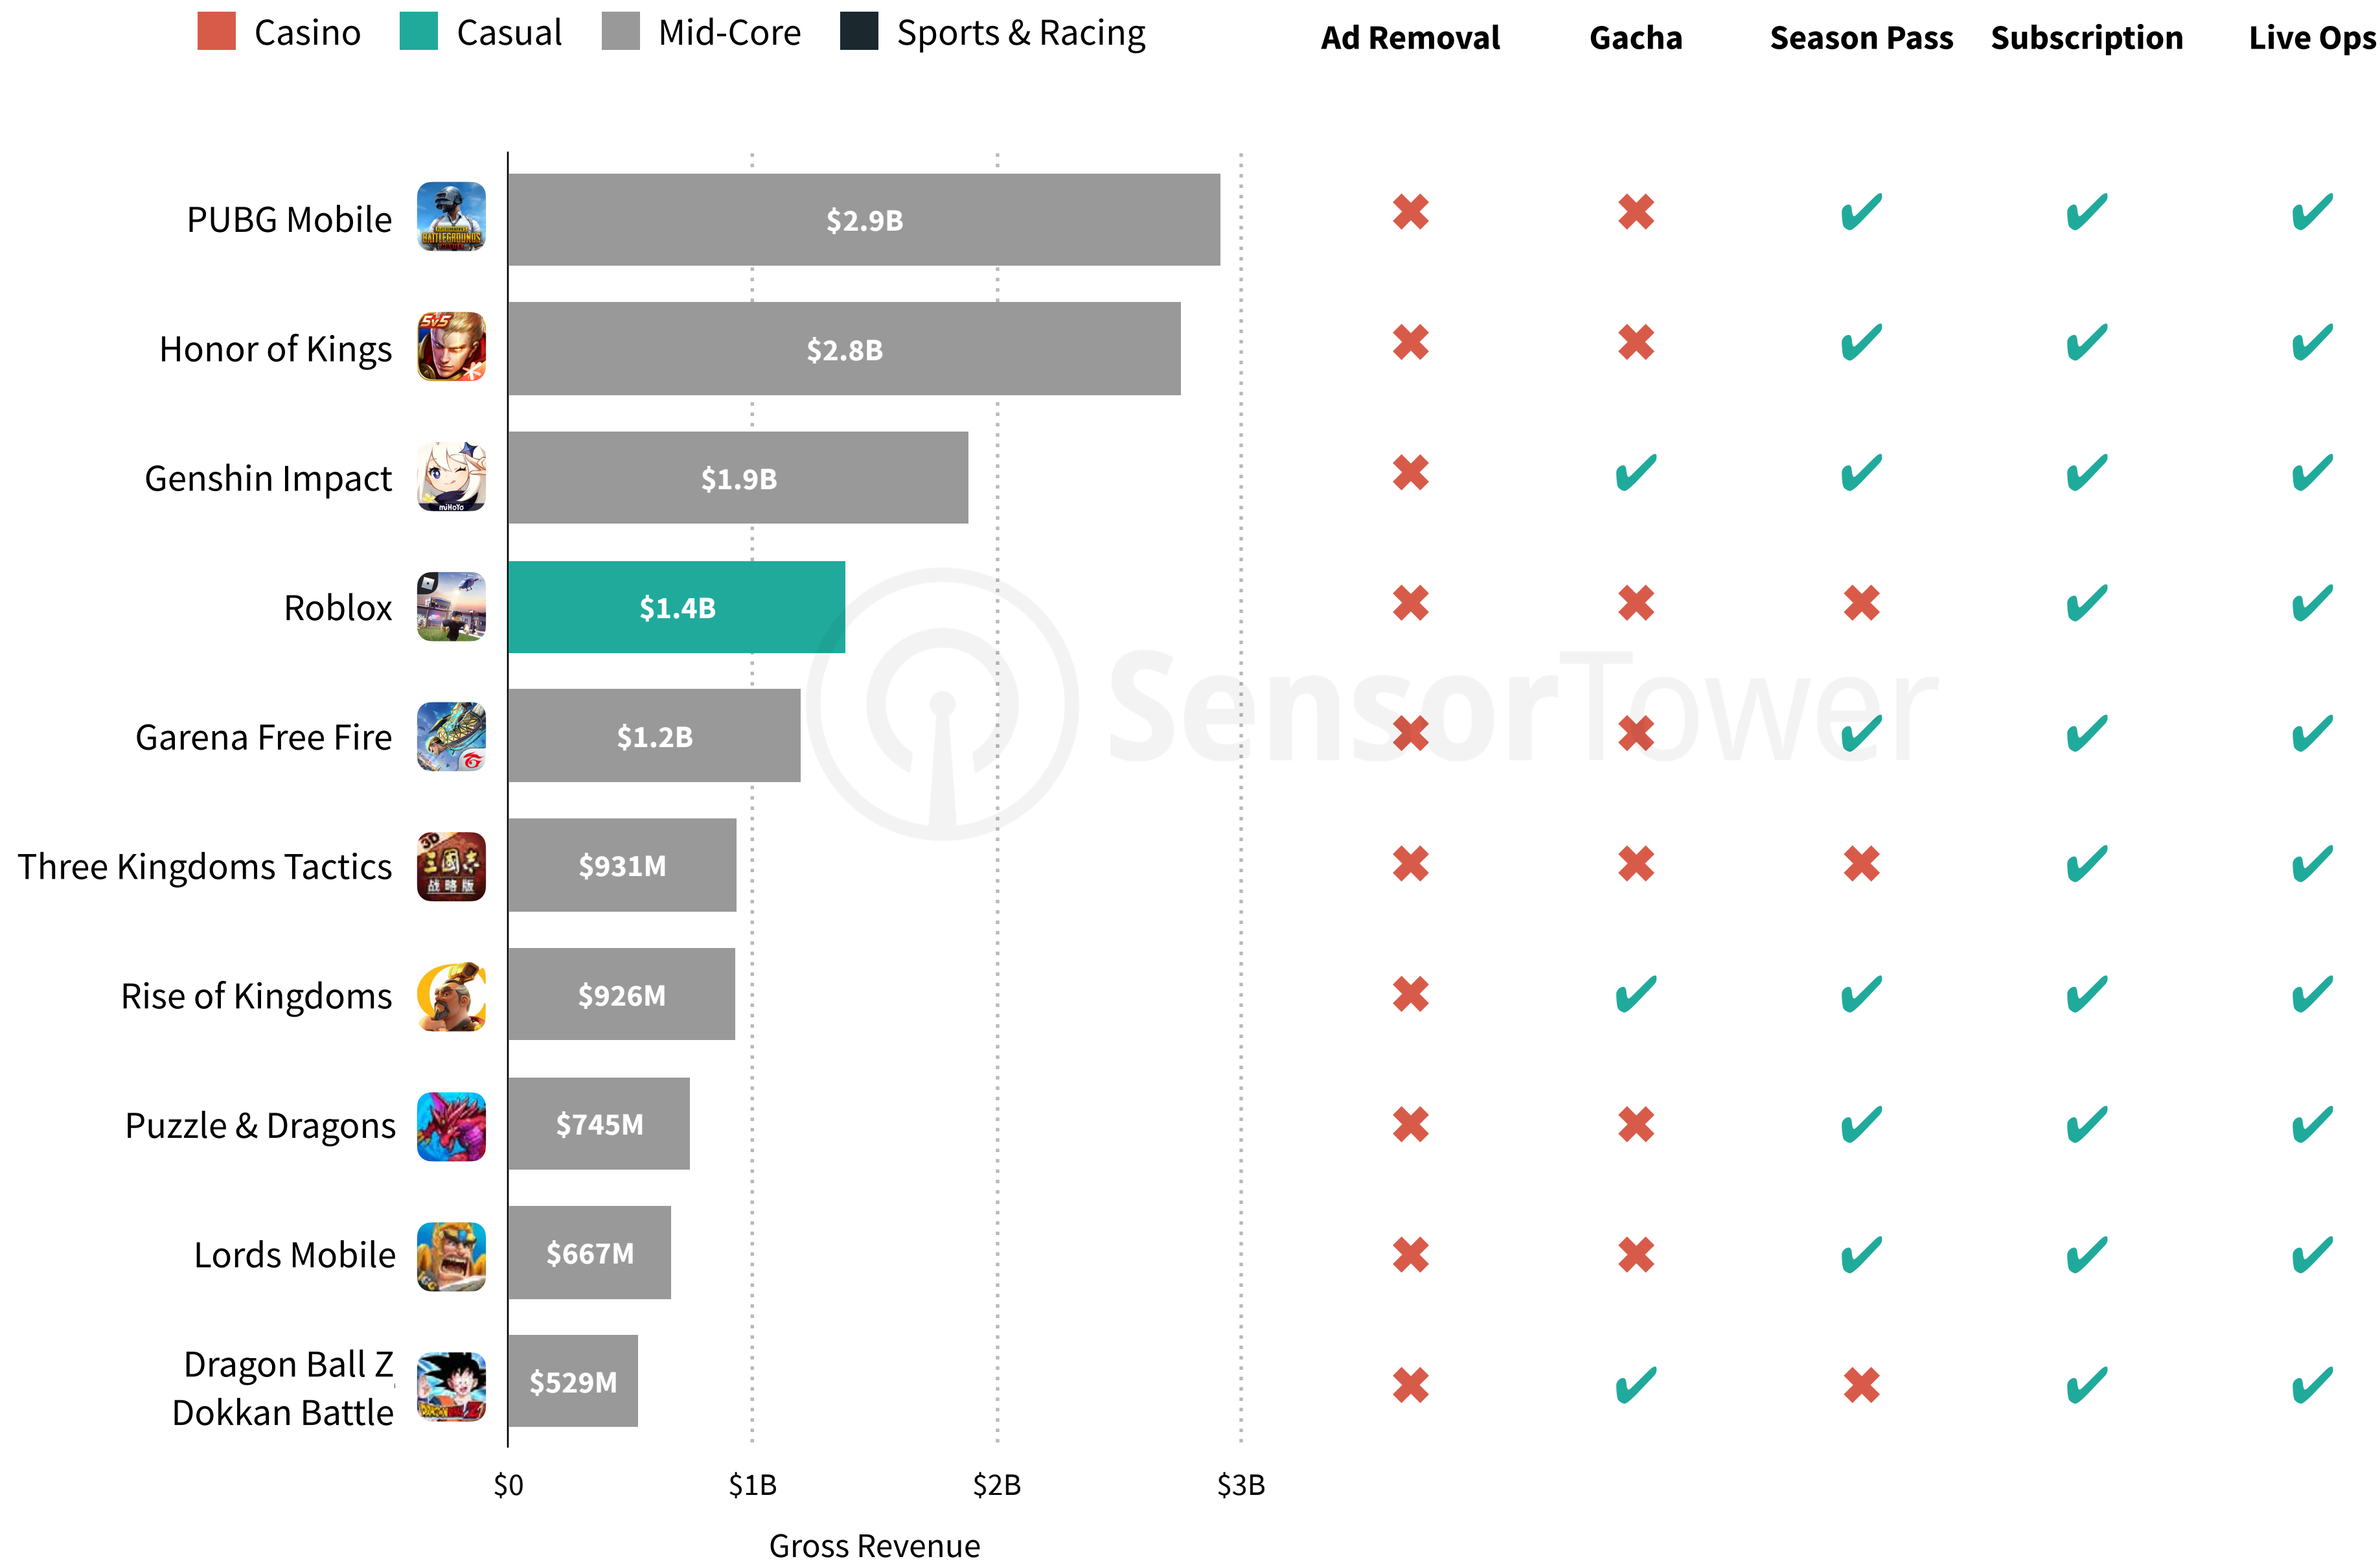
Casino Casual Mid-Core Sports & Racing

| | Gross Revenue | Ad Removal | Gacha | Season Pass | Subscription | Live Ops |
|---|---|---|---|---|---|---|
| PUBG Mobile | $2.9B | ✖ | ✖ | ✔ | ✔ | ✔ |
| Honor of Kings | $2.8B | ✖ | ✖ | ✔ | ✔ | ✔ |
| Genshin Impact | $1.9B | ✖ | ✔ | ✔ | ✔ | ✔ |
| Roblox | $1.4B | ✖ | ✖ | ✖ | ✔ | ✔ |
| Garena Free Fire | $1.2B | ✖ | ✖ | ✔ | ✔ | ✔ |
| Three Kingdoms Tactics | $931M | ✖ | ✖ | ✖ | ✔ | ✔ |
| Rise of Kingdoms | $926M | ✖ | ✔ | ✔ | ✔ | ✔ |
| Puzzle & Dragons | $745M | ✖ | ✖ | ✔ | ✔ | ✔ |
| Lords Mobile | $667M | ✖ | ✖ | ✔ | ✔ | ✔ |
| Dragon Ball Z Dokkan Battle | $529M | ✖ | ✔ | ✖ | ✔ | ✔ |

$0 $1B $2B $3B

Gross Revenue

SensorTower